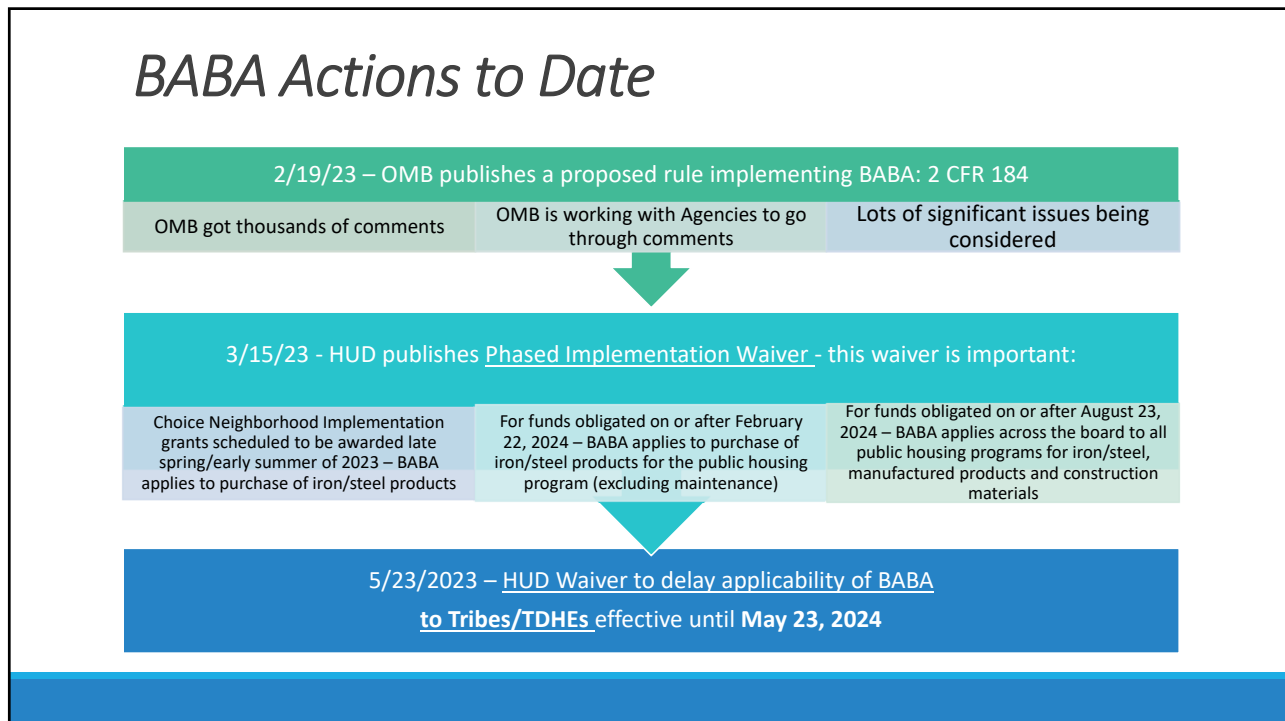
BABA Actions to Date

2/19/23 – OMB publishes a proposed rule implementing BABA: 2 CFR 184

OMB got thousands of comments

OMB is working with Agencies to go through comments

Lots of significant issues being considered

3/15/23 - HUD publishes Phased Implementation Waiver - this waiver is important:

Choice Neighborhood Implementation grants scheduled to be awarded late spring/early summer of 2023 – BABA applies to purchase of iron/steel products

For funds obligated on or after February 22, 2024 – BABA applies to purchase of iron/steel products for the public housing program (excluding maintenance)

For funds obligated on or after August 23, 2024 – BABA applies across the board to all public housing programs for iron/steel, manufactured products and construction materials

5/23/2023 – HUD Waiver to delay applicability of BABA to Tribes/TDHEs effective until May 23, 2024